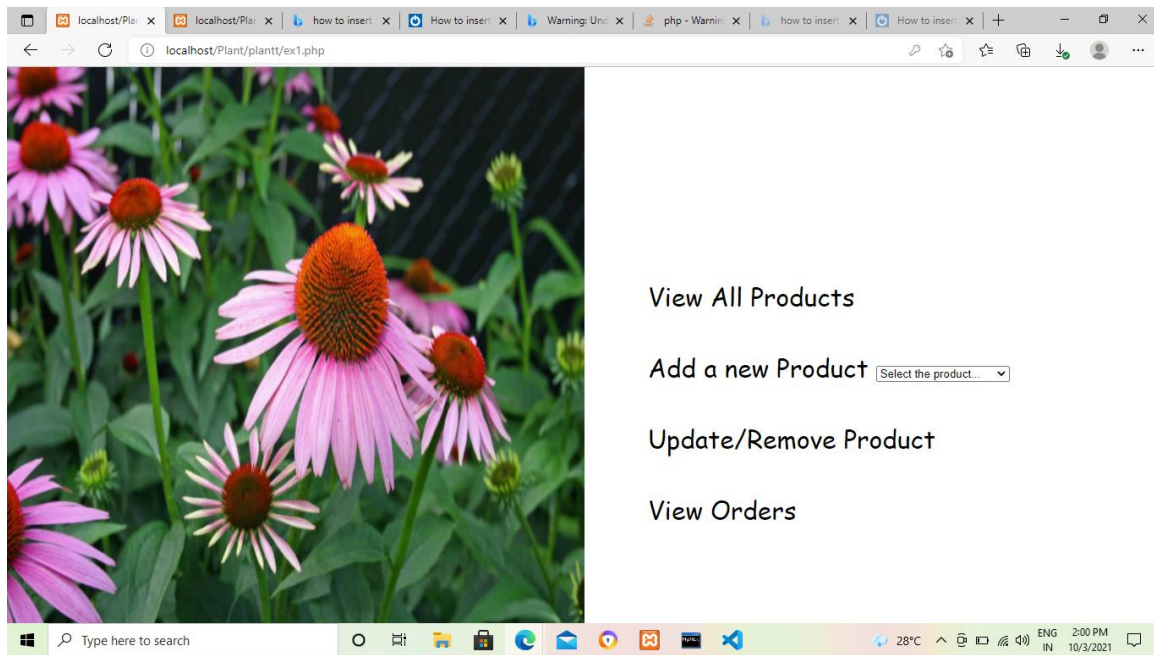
localhost/Plan ×
localhost/Plan ×
how to insert ×
How to insert ×
Warning: Und ×
php - Warnin ×
how to insert ×
How to insert ×
+

localhost/Plant/plantt/ex1.php

View All Products

Add a new Product Select the product...

Update/Remove Product

View Orders

Type here to search

28°C ENG IN 2:00 PM 10/3/2021